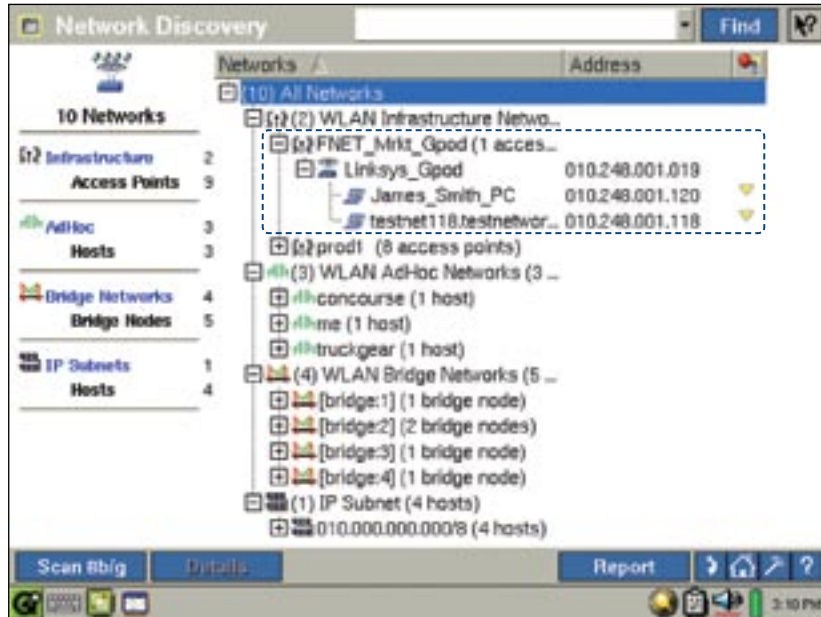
Network Discovery

Find

10 Networks

Infrastructure 2
Access Points 9

AdHoc 3
Hosts 3

Bridge Networks 4
Bridge Nodes 5

IP Subnets 1
Hosts 4

| Networks | Address |
|---|---|
| (10) All Networks | |
| (2) WLAN Infrastructure Netwo... | |
| FNET_Mrkt_Gpod (1 acces... | |
| Linksys_Gpod | 010.248.001.019 |
| James_Smith_PC | 010.248.001.120 |
| testnet118.testnetwor... | 010.248.001.118 |
| prod1 (8 access points) | |
| (3) WLAN AdHoc Networks (3 ... | |
| concourse (1 host) | |
| me (1 host) | |
| truckgear (1 host) | |
| (4) WLAN Bridge Networks (5 ... | |
| [bridge:1] (1 bridge node) | |
| [bridge:2] (2 bridge nodes) | |
| [bridge:3] (1 bridge node) | |
| [bridge:4] (1 bridge node) | |
| (1) IP Subnet (4 hosts) | |
| 010.000.000.000/8 (4 hosts) | |

Scan 8b/g
Details
Report
?
3:10 PM